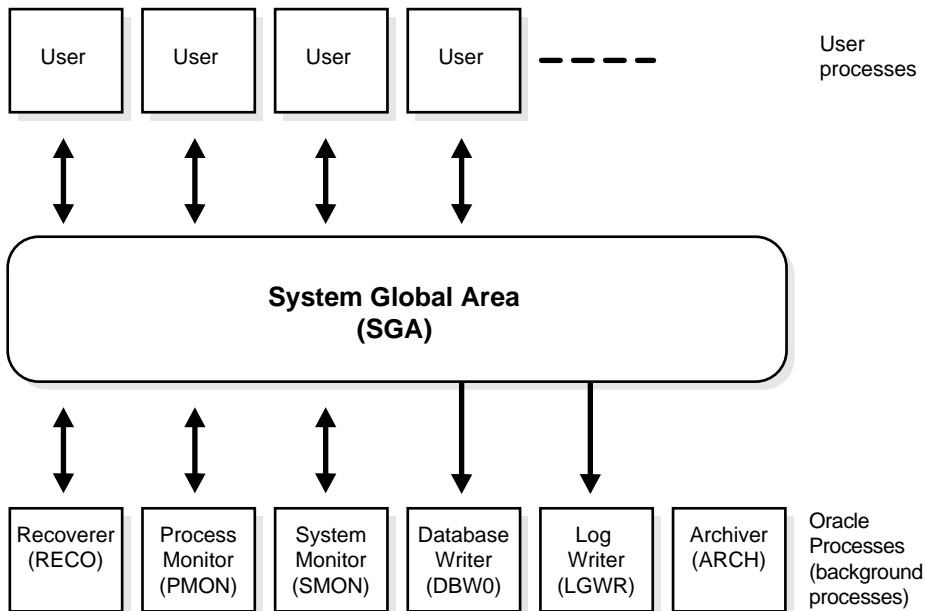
User

User

User

User

User processes

System Global Area (SGA)

Recoverer (RECO)

Process Monitor (PMON)

System Monitor (SMON)

Database Writer (DBW0)

Log Writer (LGWR)

Archiver (ARCH)

Oracle Processes (background processes)